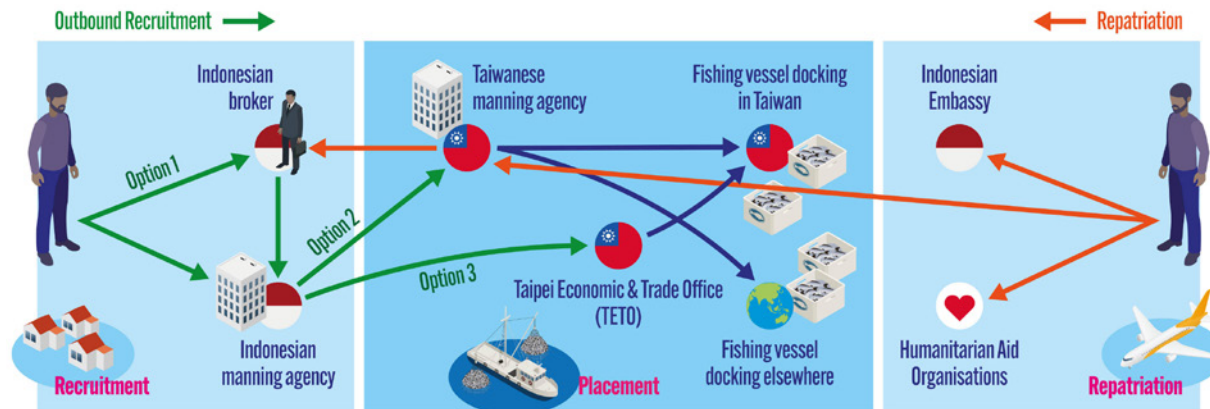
Outbound Recruitment

Repatriation

Indonesian broker

Option 1

Option 2

Option 3

Indonesian manning agency

Recruitment

Taiwanese manning agency

Fishing vessel docking in Taiwan

Taipei Economic & Trade Office (TETO)

Fishing vessel docking elsewhere

Placement

Indonesian Embassy

Humanitarian Aid Organisations

Repatriation